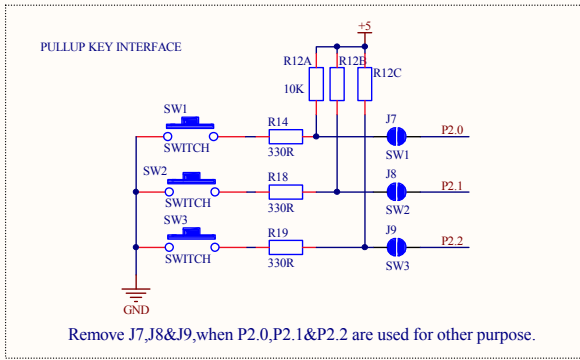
PULLUP KEY INTERFACE

+5

R12A R12B R12C

10K

SW1
SWITCH

R14
330R

J7
SW1

P2.0

SW2
SWITCH

R18
330R

J8
SW2

P2.1

SW3
SWITCH

R19
330R

J9
SW3

P2.2

GND

Remove J7,J8&J9,when P2.0,P2.1&P2.2 are used for other purpose.